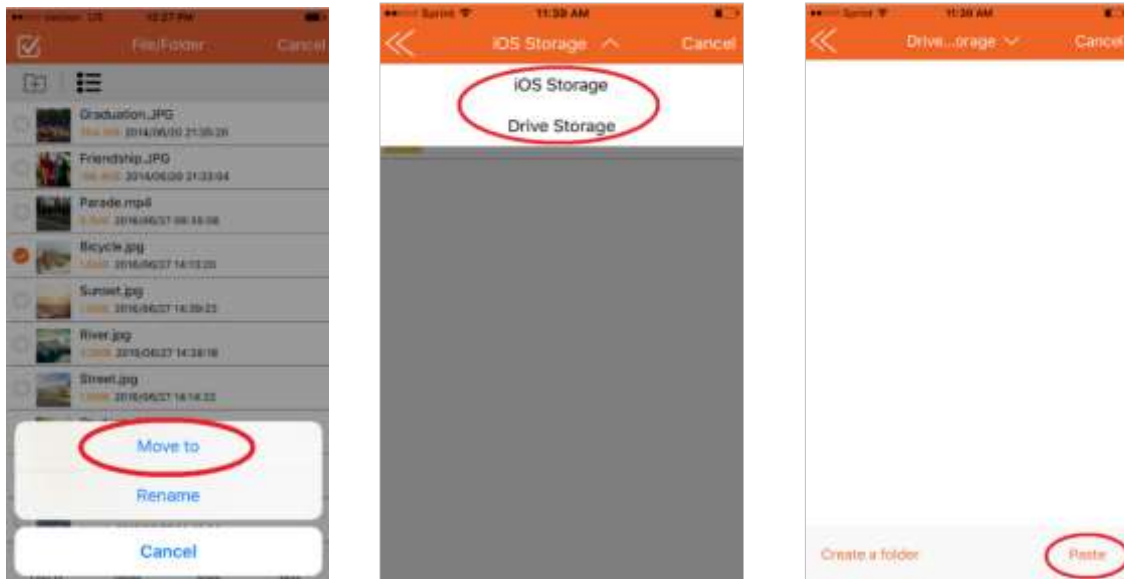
File/Folder Cancel

Graduation.JPG
2014/06/20 21:35:20

Friendship.JPG
2014/06/20 21:33:04

Parade.mp4
2016/06/27 09:16:08

Bicycle.jpg
2016/06/27 14:13:20

Sunset.jpg
2016/06/27 14:39:23

River.jpg
2016/06/27 14:34:18

Street.jpg
2016/06/27 14:14:33

Move to

Rename

Cancel

Sprint 11:39 AM

iOS Storage Cancel

iOS Storage

Drive Storage

Sprint 11:39 AM

Drive...orage Cancel

Create a folder

Paste